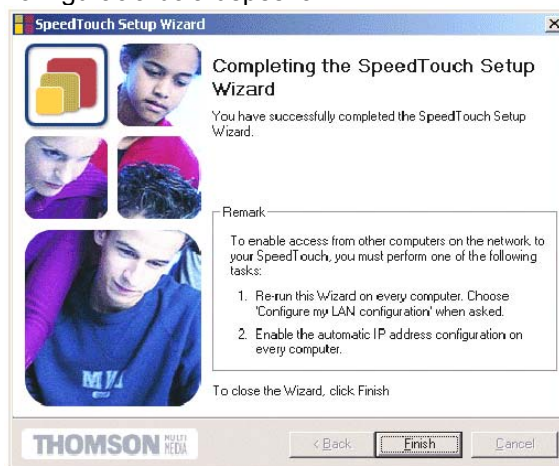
SpeedTouch Setup Wizard

Completing the SpeedTouch Setup Wizard

You have successfully completed the SpeedTouch Setup Wizard.

Remark

To enable access from other computers on the network to your SpeedTouch, you must perform one of the following tasks:

1. Re-run this Wizard on every computer. Choose 'Configure my LAN configuration' when asked.

2. Enable the automatic IP address configuration on every computer.

To close the Wizard, click Finish

THOMSON MULTI MEDIA

< Back Finish Cancel